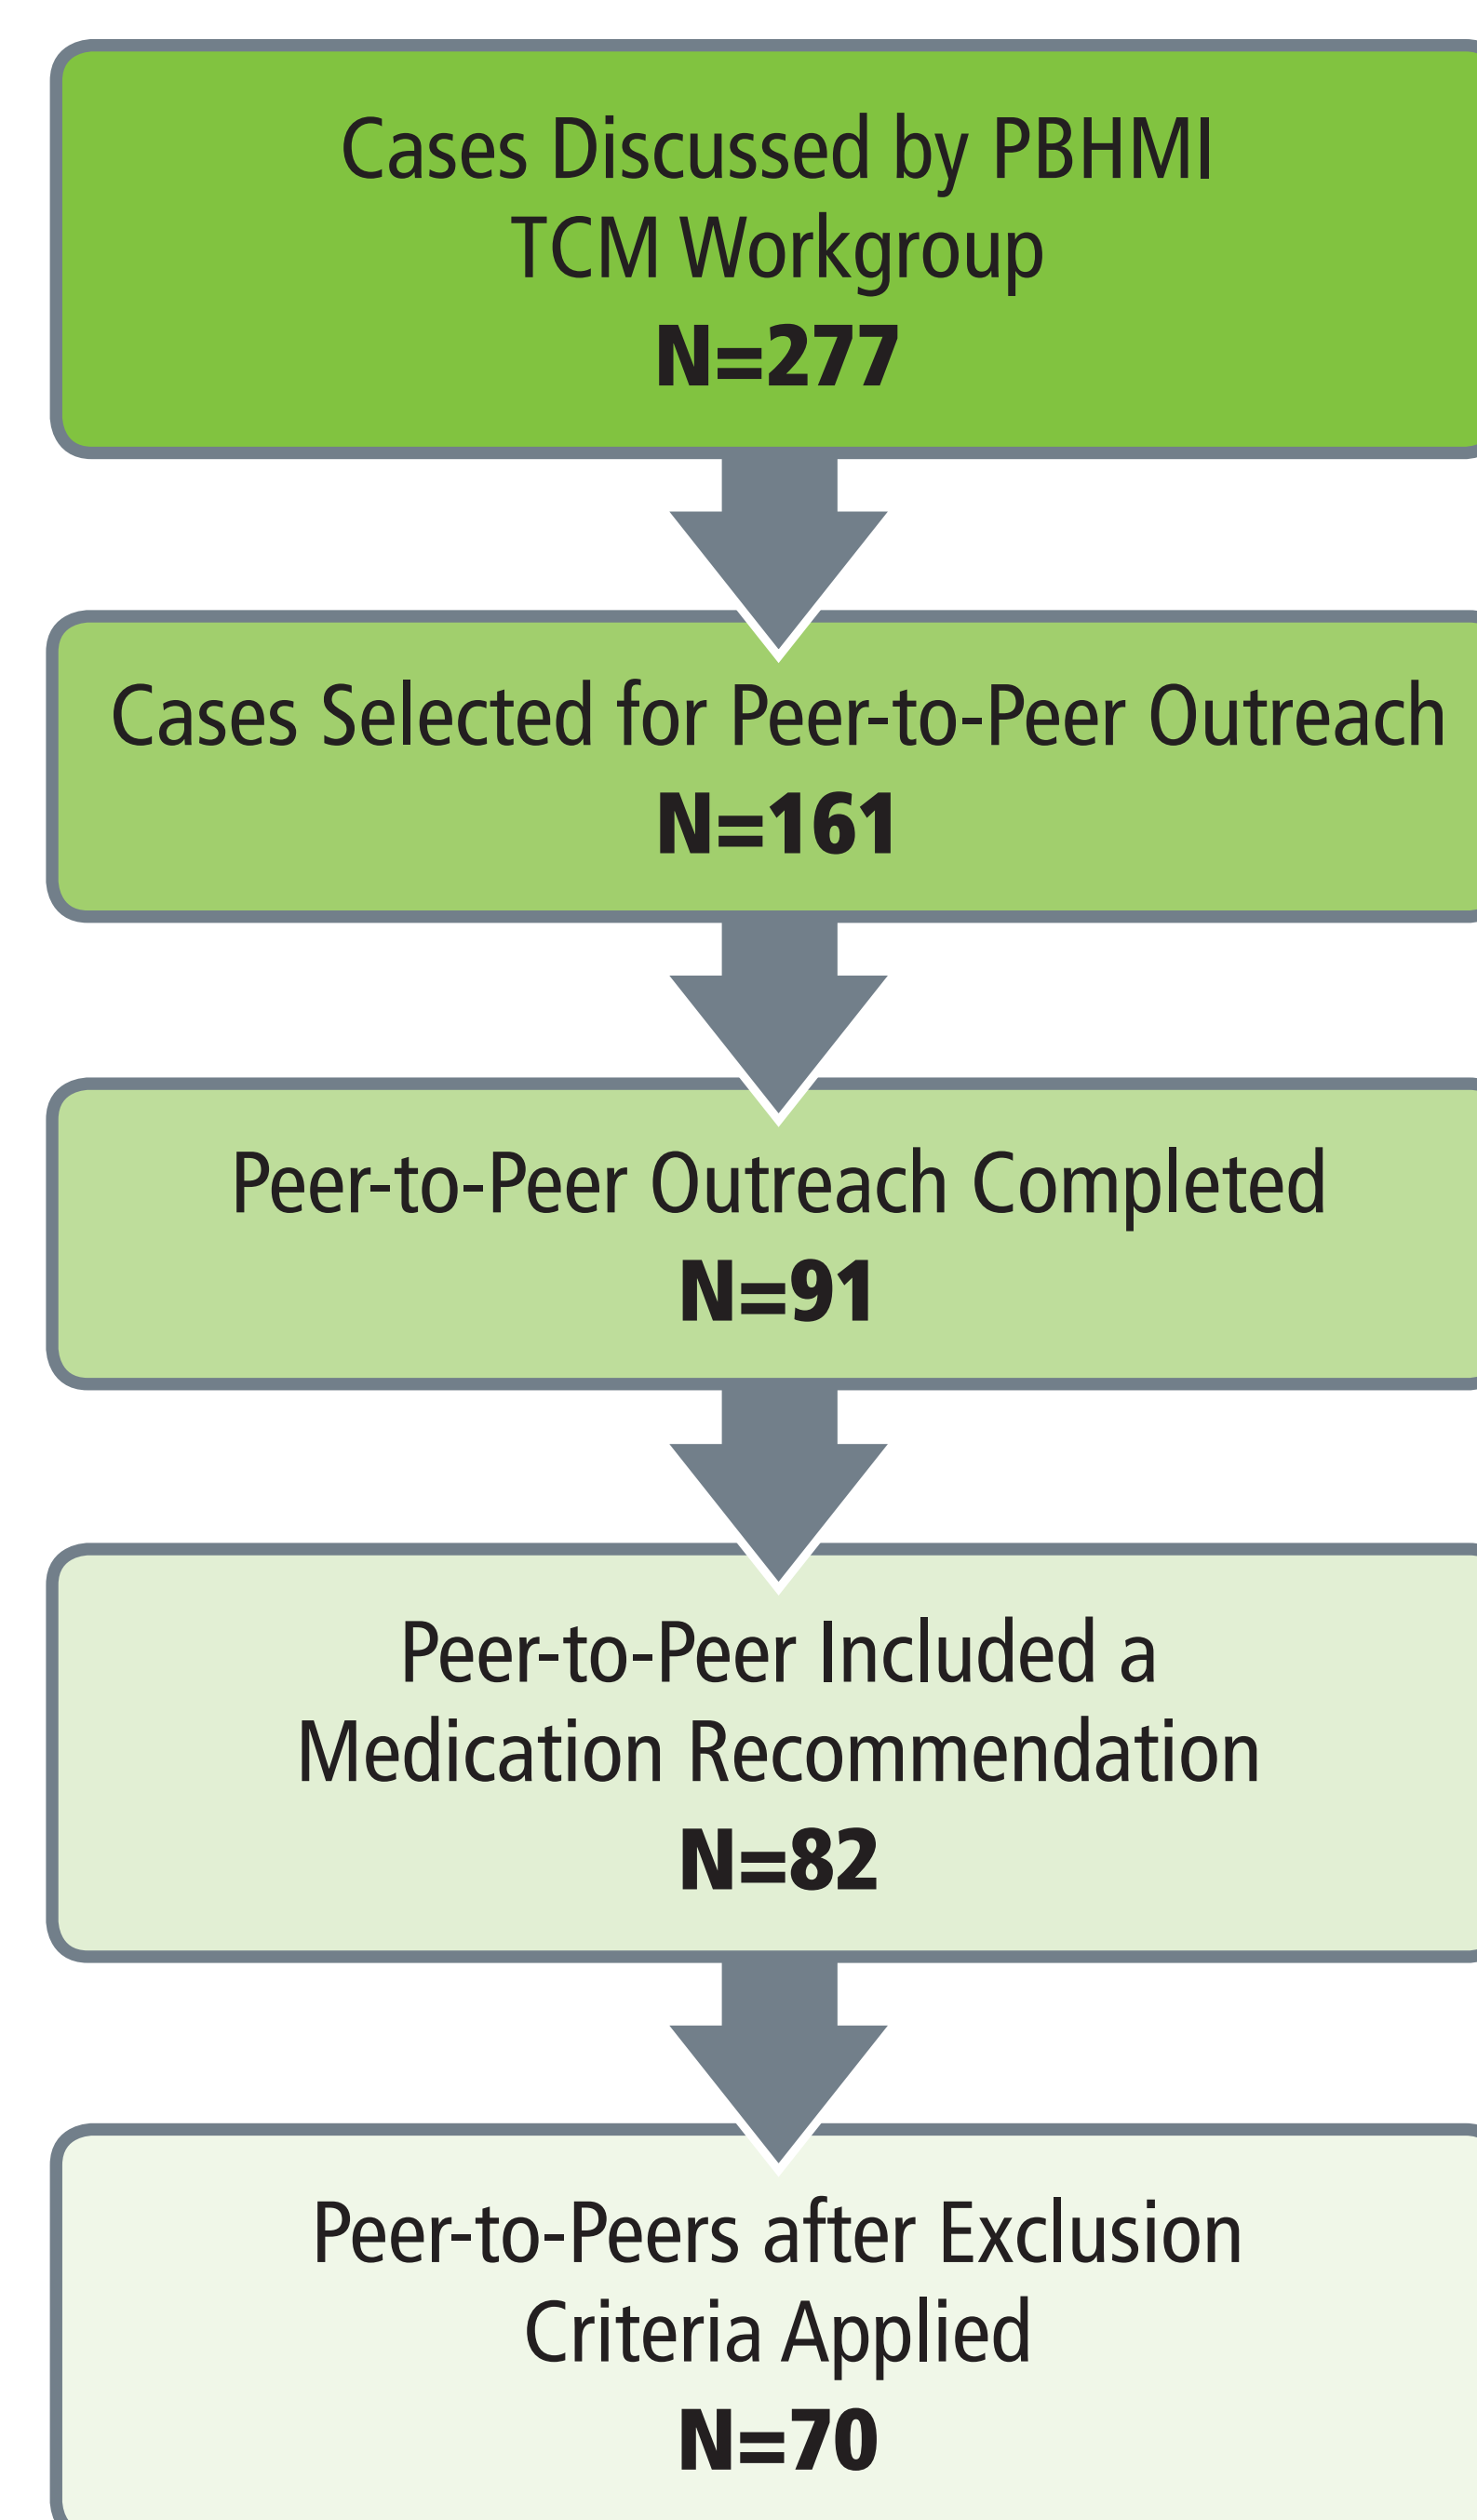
Cases Discussed by PBHMI TCM Workgroup
N=277

Cases Selected for Peer-to-Peer Outreach
N=161

Peer-to-Peer Outreach Completed
N=91

Peer-to-Peer Included a Medication Recommendation
N=82

Peer-to-Peers after Exclusion Criteria Applied
N=70